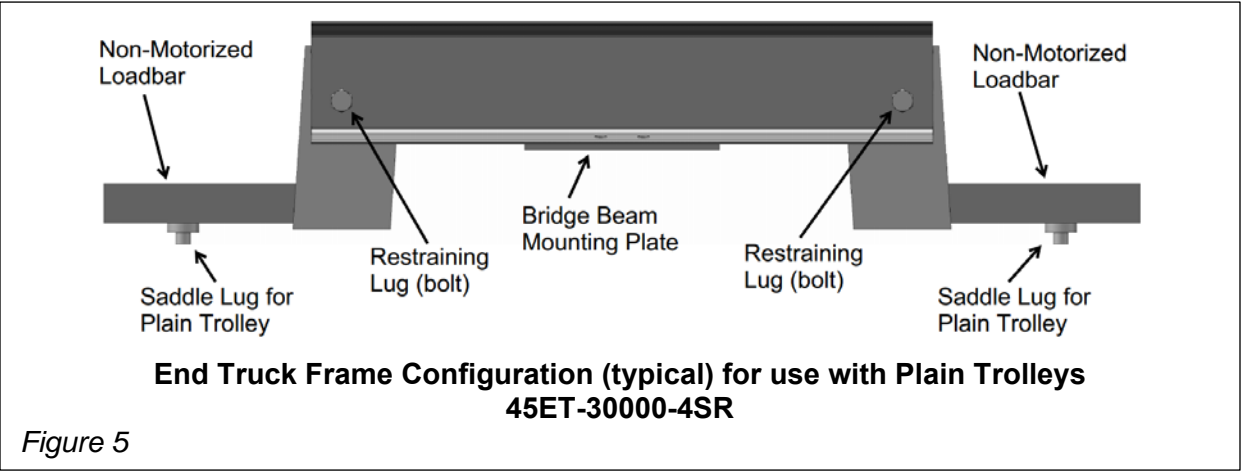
Non-Motorized Loadbar

Non-Motorized Loadbar

Bridge Beam Mounting Plate

Restraining Lug (bolt)

Restraining Lug (bolt)

Saddle Lug for Plain Trolley

Saddle Lug for Plain Trolley

**End Truck Frame Configuration (typical) for use with Plain Trolleys 45ET-30000-4SR**

*Figure 5*